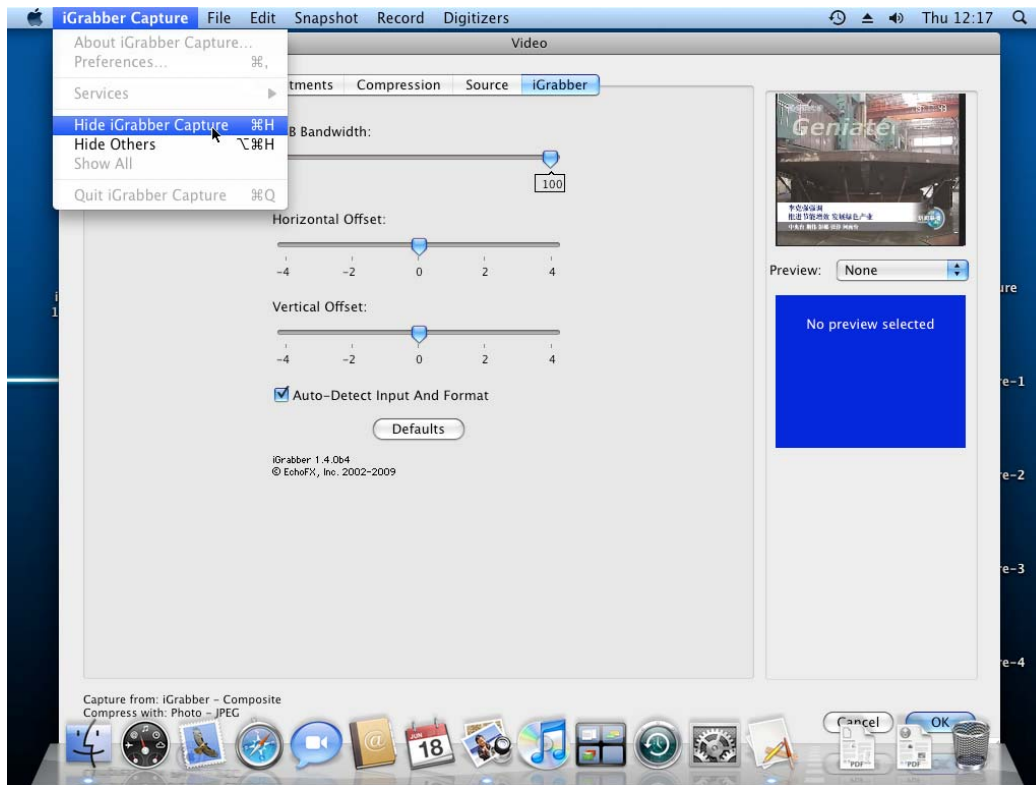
iGrabber Capture File Edit Snapshot Record Digitizers

Thu 12:17

About iGrabber Capture...
Preferences... ⌘,
Services
Hide iGrabber Capture ⌘H
Hide Others ⌥⌘H
Show All
Quit iGrabber Capture ⌘Q

Video

tments Compression Source iGrabber

B Bandwidth:

100

Horizontal Offset:

−4 −2 0 2 4

Vertical Offset:

−4 −2 0 2 4

Auto-Detect Input And Format

Defaults

iGrabber 1.4.0b4
© EchoFX, Inc. 2002-2009

Geniater

Preview: None

No preview selected

Capture from: iGrabber - Composite
Compress with: Photo - JPEG

Cancel OK

JUN 18

ure
re-1
re-2
re-3
re-4